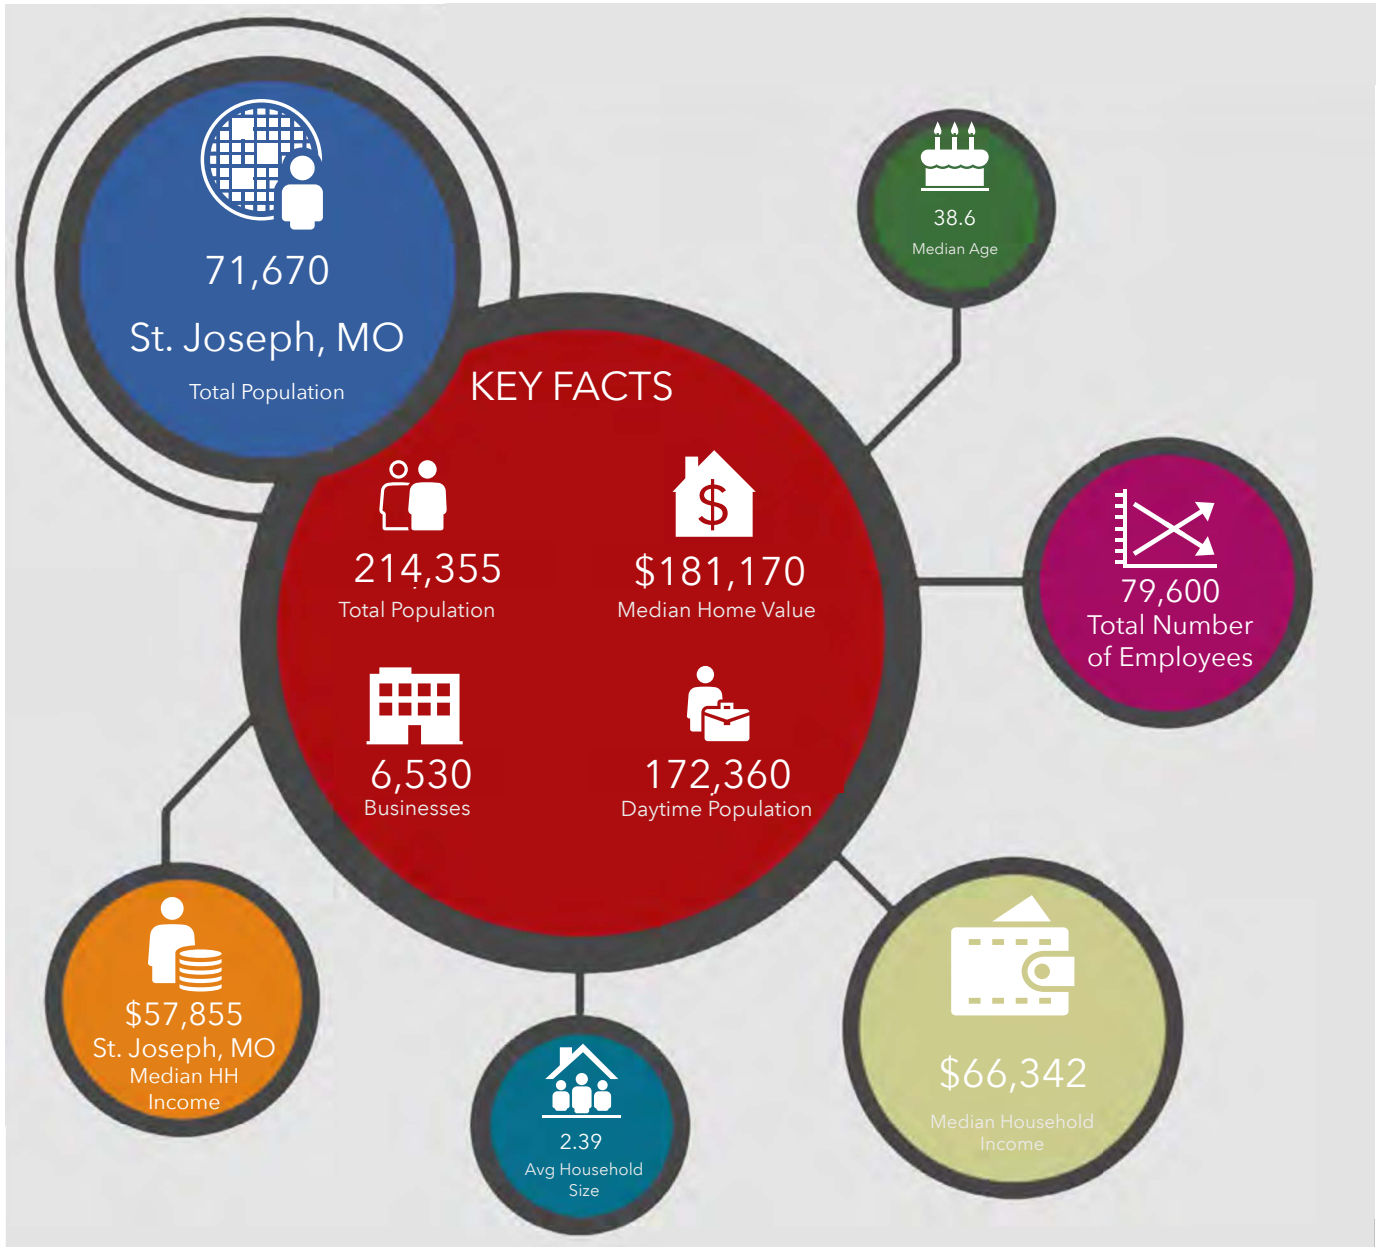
71,670
St. Joseph, MO
Total Population

38.6
Median Age

KEY FACTS

214,355
Total Population

$
$181,170
Median Home Value

6,530
Businesses

172,360
Daytime Population

79,600
Total Number of Employees

$57,855
St. Joseph, MO
Median HH Income

2.39
Avg Household Size

$66,342
Median Household Income